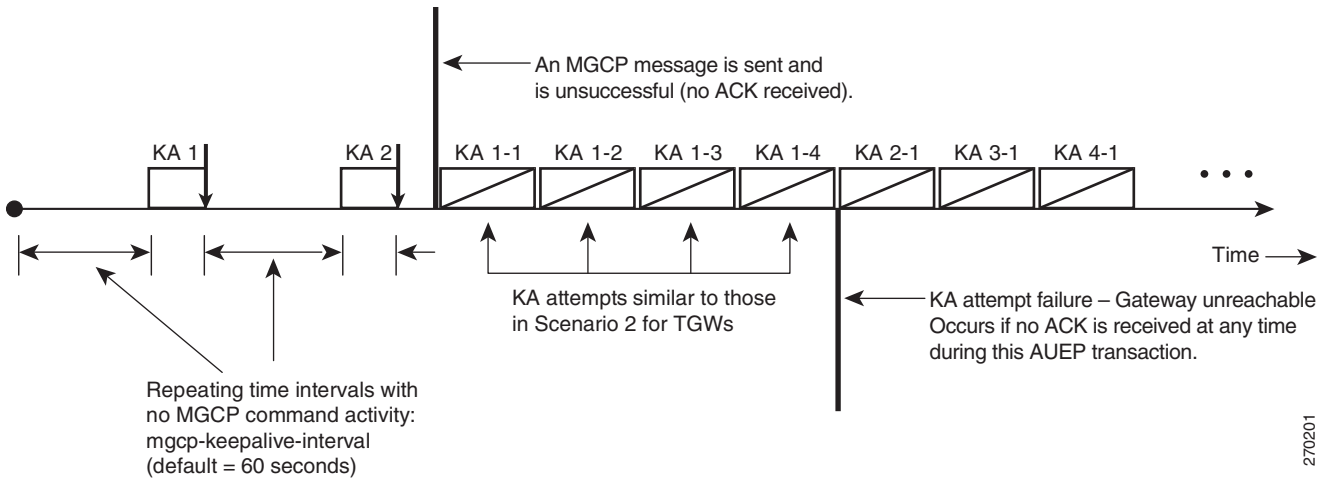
An MGCP message is sent and is unsuccessful (no ACK received).

KA 1

KA 2

KA 1-1

KA 1-2

KA 1-3

KA 1-4

KA 2-1

KA 3-1

KA 4-1

• • •

Time

KA attempts similar to those in Scenario 2 for TGWs

KA attempt failure – Gateway unreachable Occurs if no ACK is received at any time during this AUEP transaction.

Repeating time intervals with no MGCP command activity: mgcp-keepalive-interval (default = 60 seconds)

270201